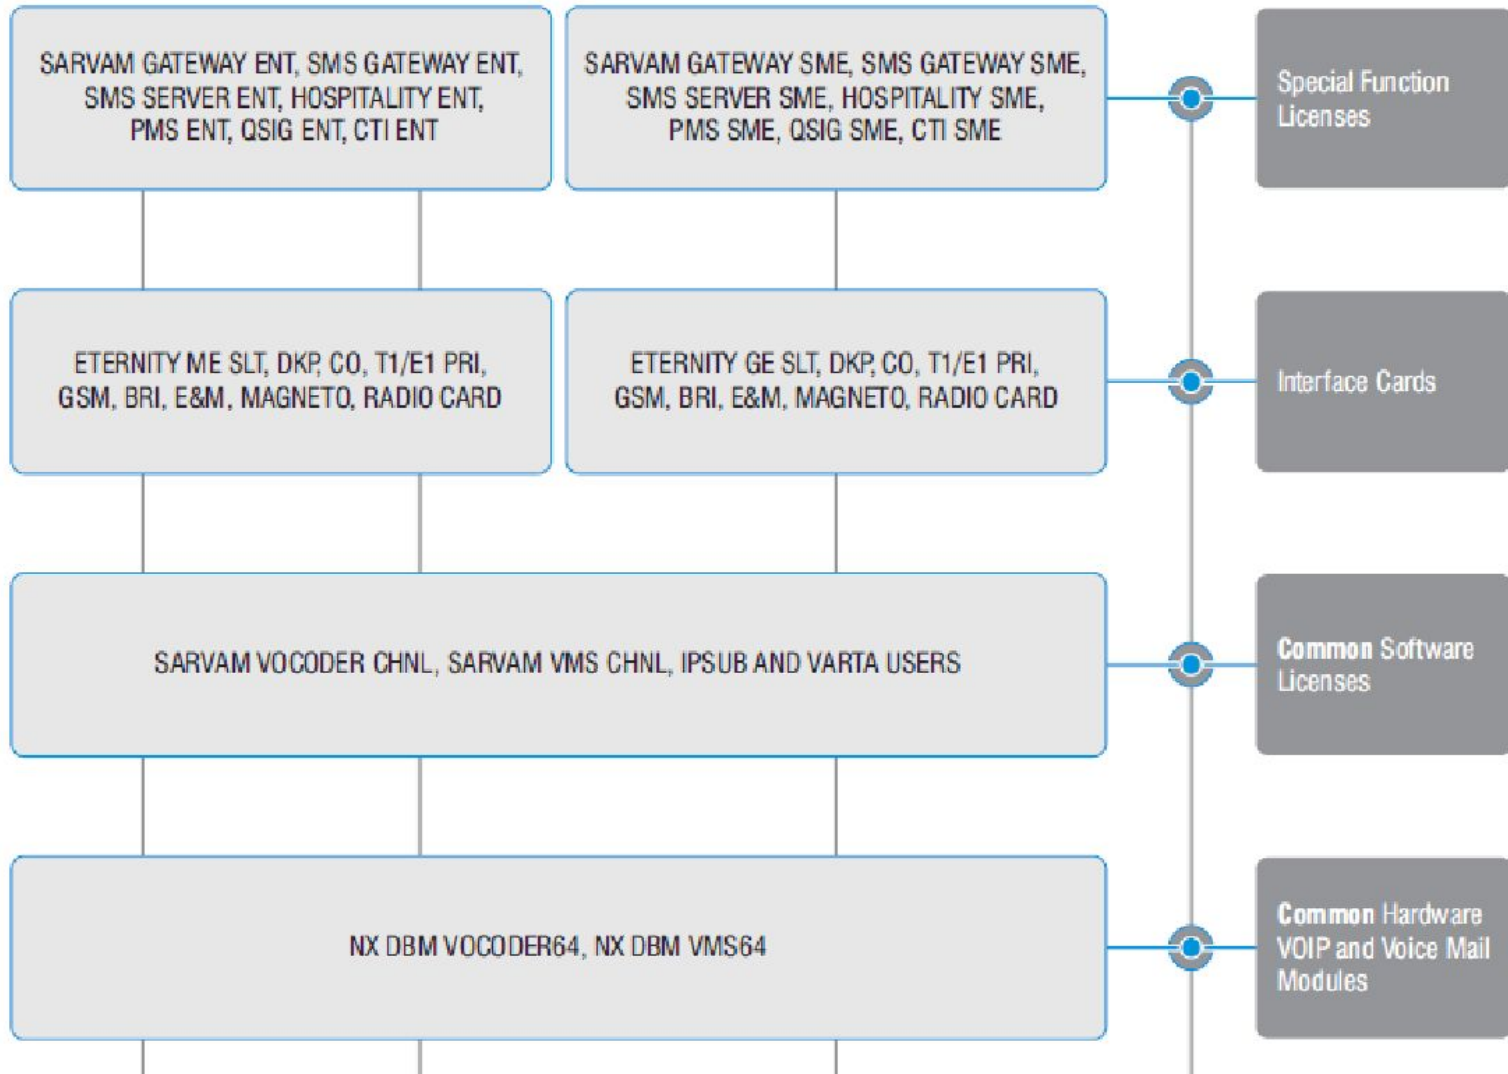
SARVAM GATEWAY ENT, SMS GATEWAY ENT, SMS SERVER ENT, HOSPITALITY ENT, PMS ENT, QSIG ENT, CTI ENT

SARVAM GATEWAY SME, SMS GATEWAY SME, SMS SERVER SME, HOSPITALITY SME, PMS SME, QSIG SME, CTI SME

Special Function Licenses

ETERNITY ME SLT, DKP, CO, T1/E1 PRI, GSM, BRI, E&M, MAGNETO, RADIO CARD

ETERNITY GE SLT, DKP, CO, T1/E1 PRI, GSM, BRI, E&M, MAGNETO, RADIO CARD

Interface Cards

SARVAM VOCODER CHNL, SARVAM VMS CHNL, IPSUB AND VARTA USERS

Common Software Licenses

NX DBM VOCODER64, NX DBM VMS64

Common Hardware VOIP and Voice Mail Modules